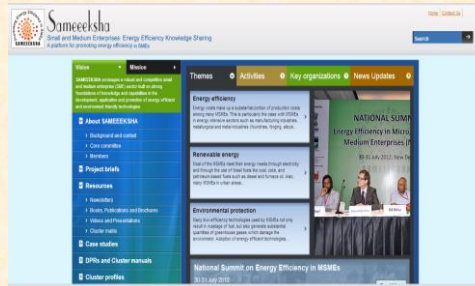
Sameeksha
Small and Medium Enterprises: Energy Efficiency Knowledge Sharing
A platform for promoting energy efficiency in MSMEs

SAMEEKSHA

Home | Contact Us

Search

Vision
Mission

SAMEEKSHA envisages a robust and competitive small and medium enterprises (SME) sector built on strong foundations of knowledge and capabilities in the development, application and promotion of energy efficient and environment friendly technologies.

About SAMEEKSHA
Background and context
Core committee
Members
Project briefs
Resources
Newsletters
Books, Publications and Brochures
Videos and Presentations
Cluster maps
Case studies
DPRs and Cluster manuals
Cluster profiles

Themes
Activities
Key organizations
News Updates

Energy efficiency
Energy costs make up a substantial portion of production costs among many MSMEs. This is particularly the case with MSMEs in energy intensive sectors such as manufacturing industries, metallurgical and metal industries (foundries, forging, alloys...

Renewable energy
Most of the MSMEs meet their energy needs through electricity and through the use of fossil fuels like coal, coke, and petroleum-based fuels such as diesel and furnace oil. Also, many MSMEs in urban areas...

Environmental protection
Many low efficiency technologies used by MSMEs not only result in wastage of fuel, but also generate substantial quantities of greenhouse gases which damage the environment. Adoption of energy efficient technologies...

NATIONAL SUMM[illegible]
Energy Efficiency in Micro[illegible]
Medium Enterprises (M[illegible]
30-31 July 2012, New De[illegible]

National Summit on Energy Efficiency in MSMEs
30-31 July 2012